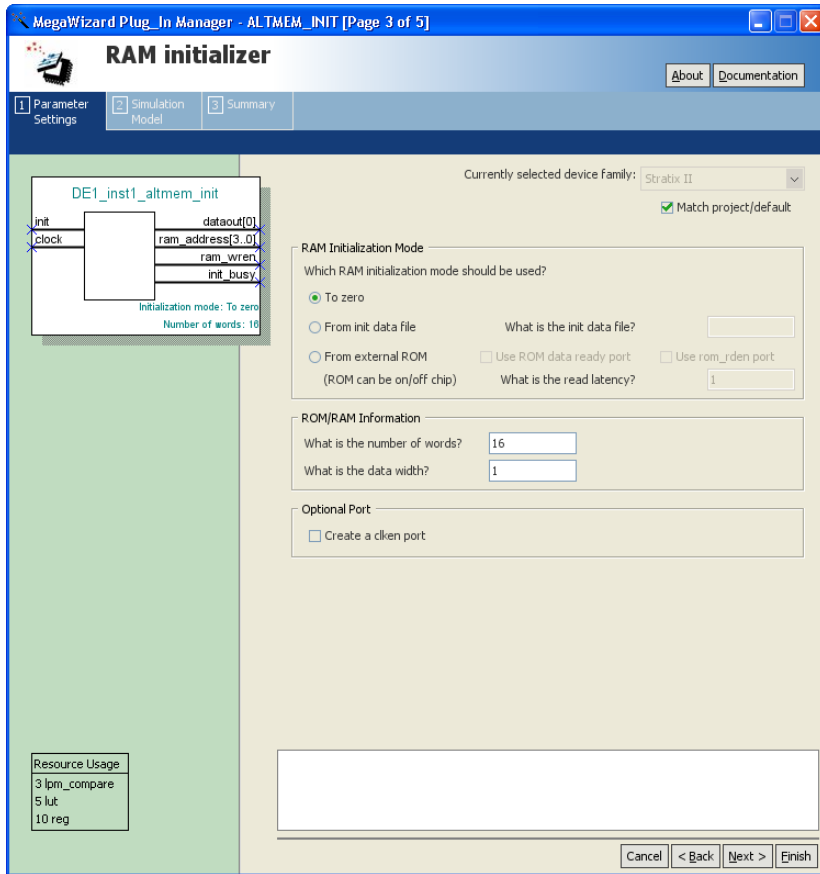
MegaWizard Plug_In Manager - ALTMEM_INIT [Page 3 of 5]

RAM initializer

About Documentation

1 Parameter Settings 2 Simulation Model 3 Summary

DE1_inst1_altmem_init
init
clock
dataout[0]
ram_address[3..0]
ram_wren
init_busy
Initialization mode: To zero
Number of words: 16

Currently selected device family: Stratix II
Match project/default

RAM Initialization Mode
Which RAM initialization mode should be used?
To zero
From init data file
What is the init data file?
From external ROM
Use ROM data ready port
Use rom_rden port
(ROM can be on/off chip)
What is the read latency?
1

ROM/RAM Information
What is the number of words? 16
What is the data width? 1

Optional Port
Create a clken port

Resource Usage
3 lpm_compare
5 lut
10 reg

Cancel < Back Next > Finish